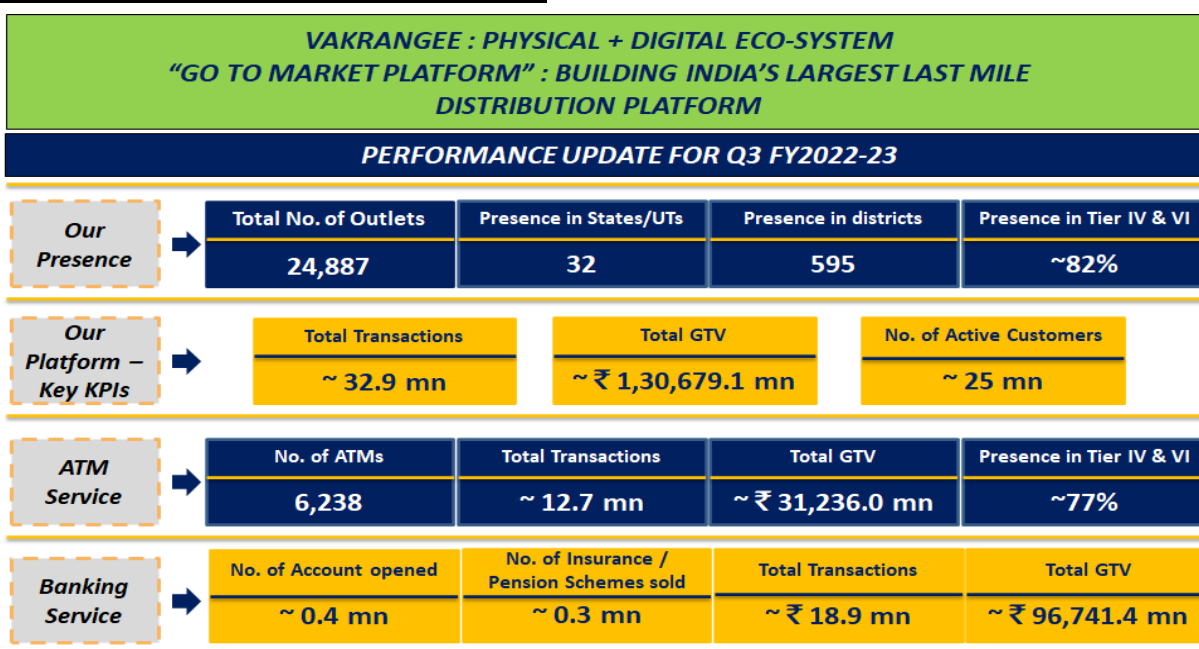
VAKRANGEE : PHYSICAL + DIGITAL ECO-SYSTEM
“GO TO MARKET PLATFORM” : BUILDING INDIA’S LARGEST LAST MILE DISTRIBUTION PLATFORM

PERFORMANCE UPDATE FOR Q3 FY2022-23

Our Presence

| Total No. of Outlets | Presence in States/UTs | Presence in districts | Presence in Tier IV & VI |
|---|---|---|---|
| 24,887 | 32 | 595 | ~82% |

Our Platform – Key KPIs

| Total Transactions | Total GTV | No. of Active Customers |
|---|---|---|
| ~ 32.9 mn | ~ ₹ 1,30,679.1 mn | ~ 25 mn |

ATM Service

| No. of ATMs | Total Transactions | Total GTV | Presence in Tier IV & VI |
|---|---|---|---|
| 6,238 | ~ 12.7 mn | ~ ₹ 31,236.0 mn | ~77% |

Banking Service

| No. of Account opened | No. of Insurance / Pension Schemes sold | Total Transactions | Total GTV |
|---|---|---|---|
| ~ 0.4 mn | ~ 0.3 mn | ~ ₹ 18.9 mn | ~ ₹ 96,741.4 mn |